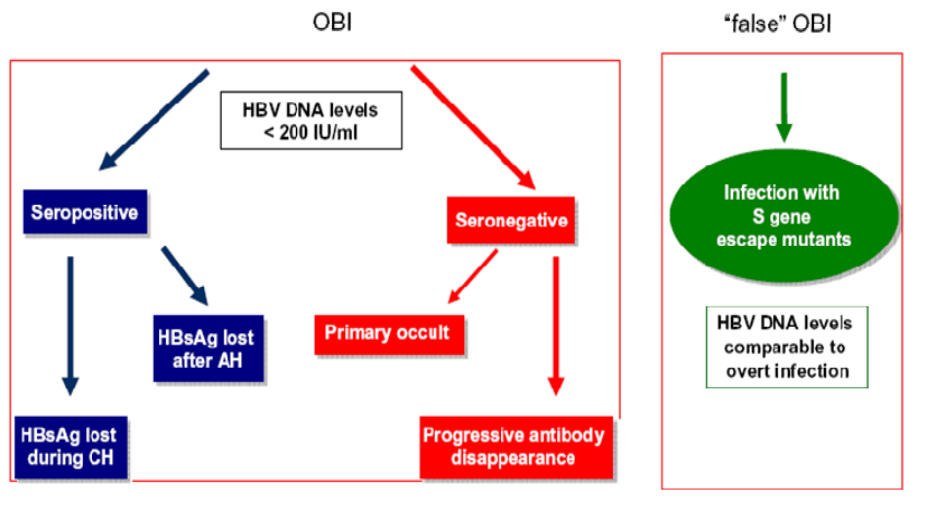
OBI

HBV DNA levels
< 200 IU/ml

Seropositive

HBsAg lost after AH

HBsAg lost during CH

Seronegative

Primary occult

Progressive antibody disappearance

“false” OBI

Infection with S gene escape mutants

HBV DNA levels comparable to overt infection